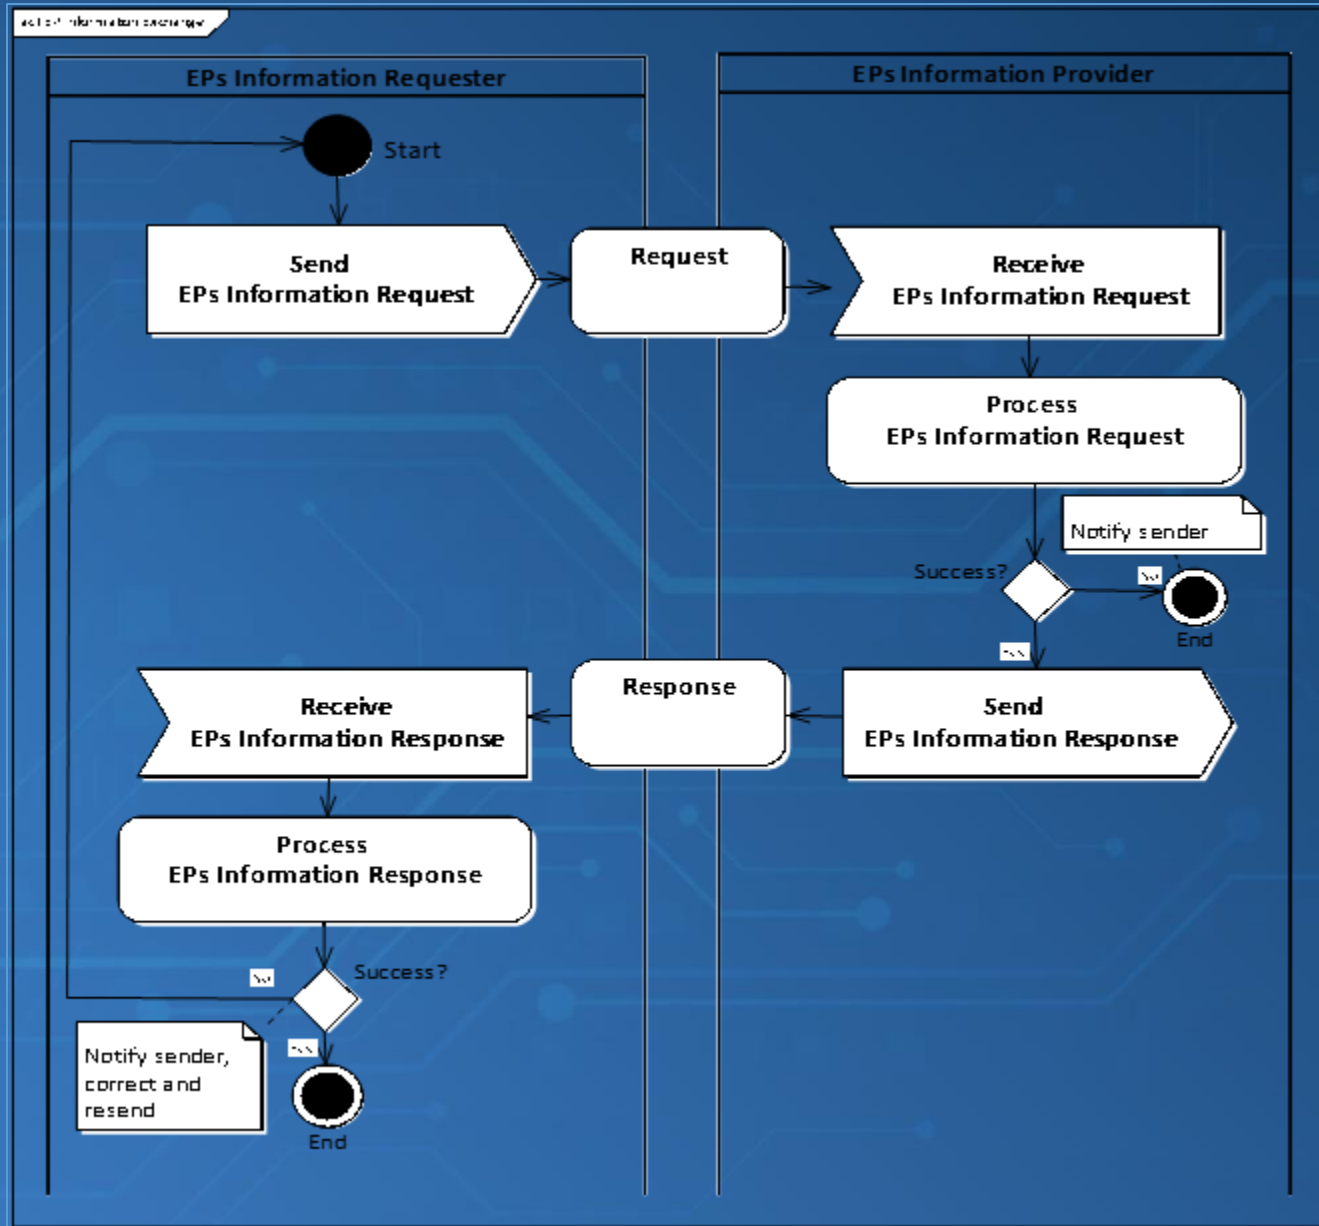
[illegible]

EPs Information Requester

EPs Information Provider

Start

Send
EPs Information Request

Request

Receive
EPs Information Request

Process
EPs Information Request

Notify sender

Success?

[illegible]

End

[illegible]

Receive
EPs Information Response

Response

Send
EPs Information Response

Process
EPs Infomation Response

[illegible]

Success?

Notify sender, correct and resend

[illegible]

End